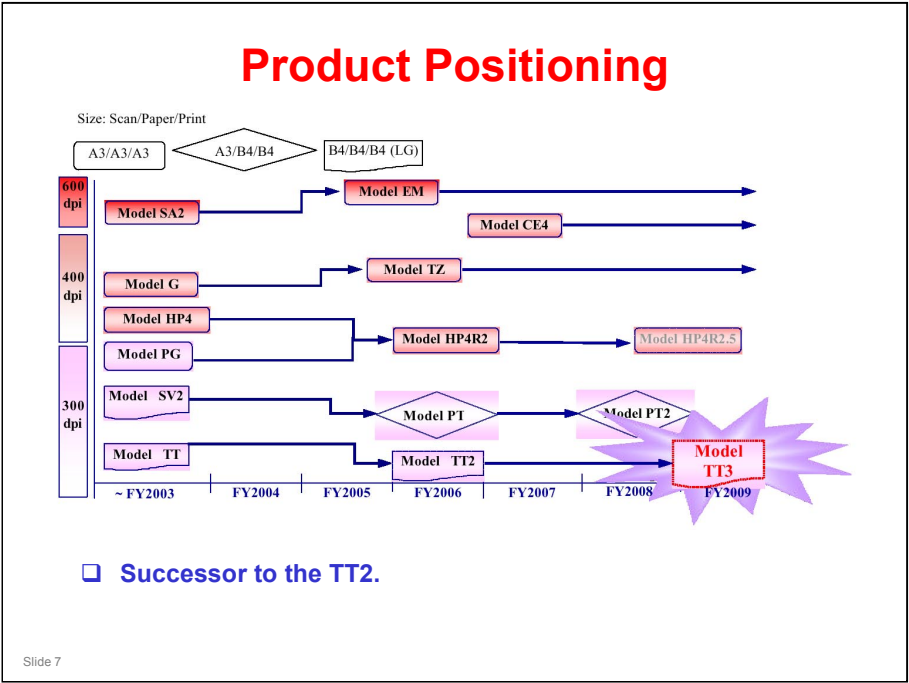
Product Positioning

Size: Scan/Paper/Print

A3/A3/A3

A3/B4/B4

B4/B4/B4 (LG)

600 dpi

400 dpi

300 dpi

Model SA2

Model EM

Model CE4

Model G

Model TZ

Model HP4

Model PG

Model HP4R2

Model HP4R2.5

Model SV2

Model PT

Model PT2

Model TT

Model TT2

Model TT3

~ FY2003

FY2004

FY2005

FY2006

FY2007

FY2008

FY2009

Successor to the TT2.

Slide 7